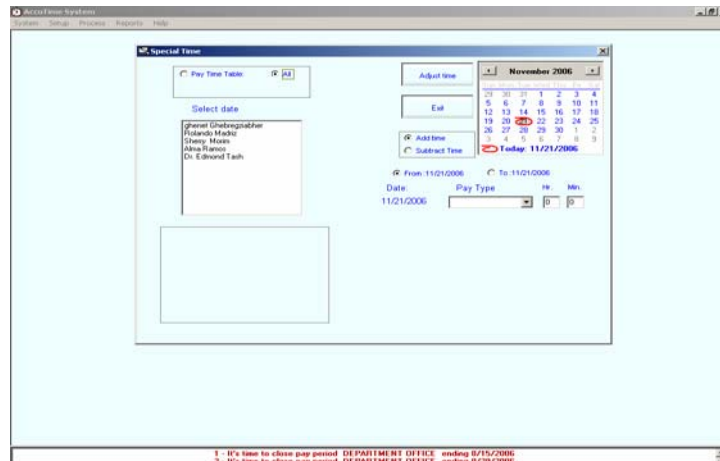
AccuTime System
System Setup Process Reports Help

Special Time

Pay Time Table: All

Select date

ghenet Ghebregziabher
Rolando Madriz
Shery Moiris
Alma Ramos
Dr. Edmond Tash

Adjust time

Exit

Add time
Subtract Time

November 2006

| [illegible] | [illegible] | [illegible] | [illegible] | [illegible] | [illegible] | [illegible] |
|---|---|---|---|---|---|---|
| 29 | 30 | 31 | 1 | 2 | 3 | 4 |
| 5 | 6 | 7 | 8 | 9 | 10 | 11 |
| 12 | 13 | 14 | 15 | 16 | 17 | 18 |
| 19 | 20 | 21 | 22 | 23 | 24 | 25 |
| 26 | 27 | 28 | 29 | 30 | 1 | 2 |
| 3 | 4 | 5 | 6 | 7 | 8 | 9 |

Today: 11/21/2006

From: 11/21/2006 To: 11/21/2006

Date: Pay Type Hr. Min.
11/21/2006 0 0

1 - It's time to close pay period DEPARTMENT OFFICE ending 8/15/2006
2 - It's time to close pay period DEPARTMENT OFFICE ending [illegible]